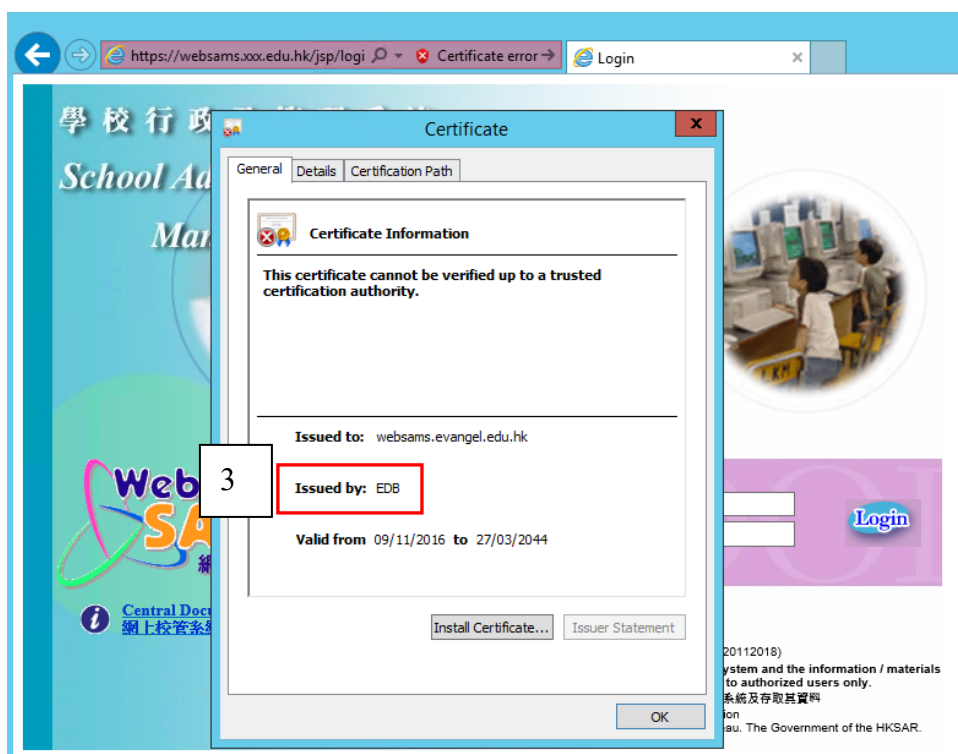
https://websams.xxx.edu.hk/jsp/logi Certificate error Login

學 校 行 政

School Ad

Man

Certificate

General Details Certification Path

Certificate Information

This certificate cannot be verified up to a trusted certification authority.

Issued to: websams.evangel.edu.hk

3

Issued by: EDB

Valid from 09/11/2016 to 27/03/2044

Install Certificate... Issuer Statement

OK

Web

SA

Login

Central Docu

網上校管系

20112018)

ystem and the information / materials

to authorized users only.

系統及存取其資料

ion

au. The Government of the HKSAR.